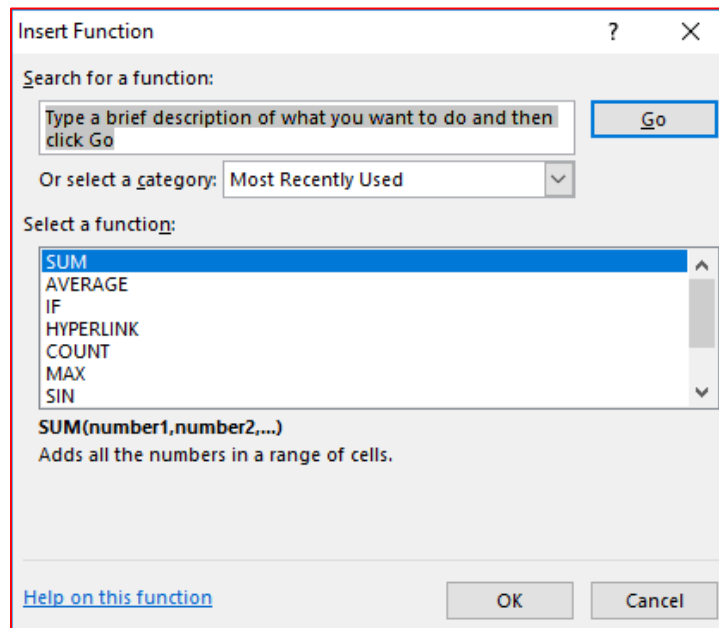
Insert Function
?
X

Search for a function:

Type a brief description of what you want to do and then click Go

Go

Or select a category: Most Recently Used

Select a function:

SUM
AVERAGE
IF
HYPERLINK
COUNT
MAX
SIN

SUM(number1,number2,...)
Adds all the numbers in a range of cells.

Help on this function

OK
Cancel